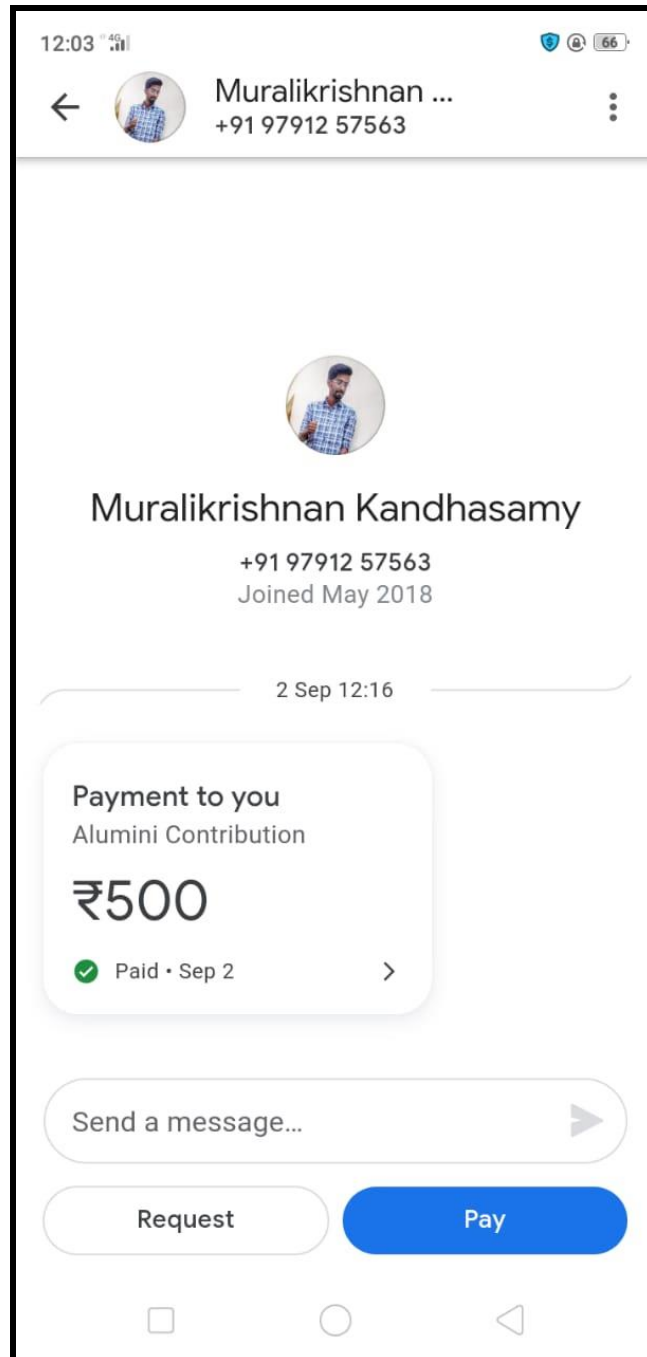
12:03 4G 66

Muralikrishnan ...
+91 97912 57563

Muralikrishnan Kandhasamy
+91 97912 57563
Joined May 2018

2 Sep 12:16

Payment to you
Alumini Contribution
₹500
Paid • Sep 2

Send a message...

Request
Pay